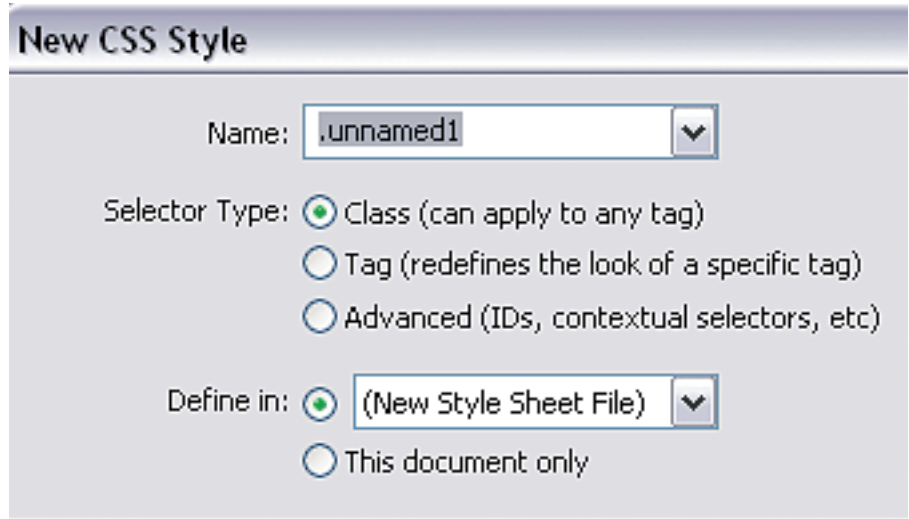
New CSS Style

Name: .unnamed1

Selector Type: Class (can apply to any tag)

Tag (redefines the look of a specific tag)

Advanced (IDs, contextual selectors, etc)

Define in: (New Style Sheet File)

This document only